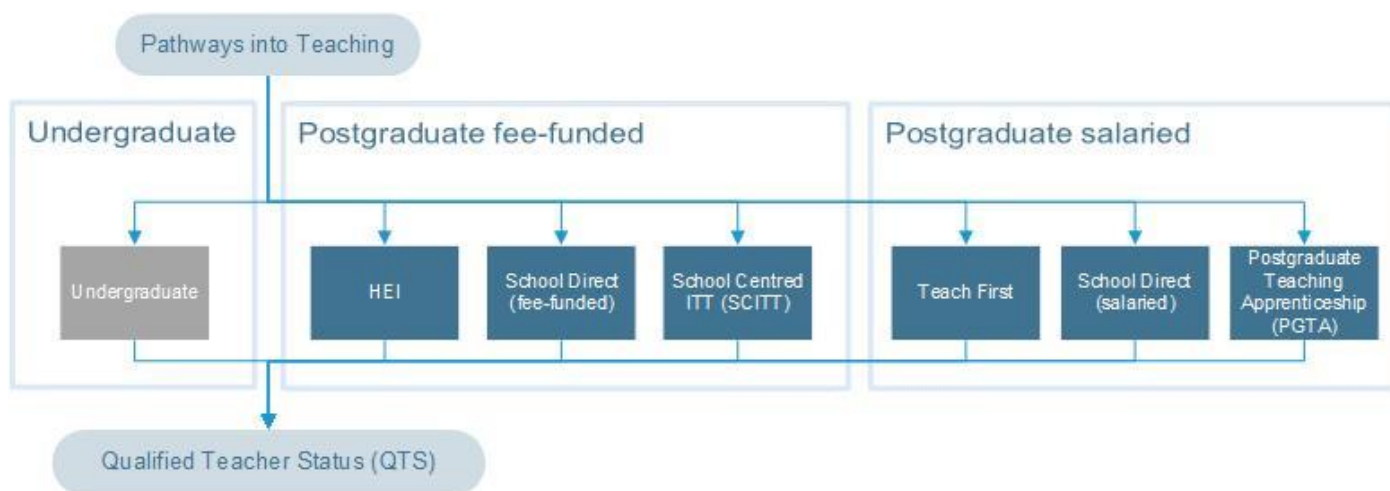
Pathways into Teaching

Undergraduate

Postgraduate fee-funded

Postgraduate salaried

Undergraduate

HEI

School Direct (fee-funded)

School Centred ITT (SCITT)

Teach First

School Direct (salaried)

Postgraduate Teaching Apprenticeship (PGTA)

Qualified Teacher Status (QTS)